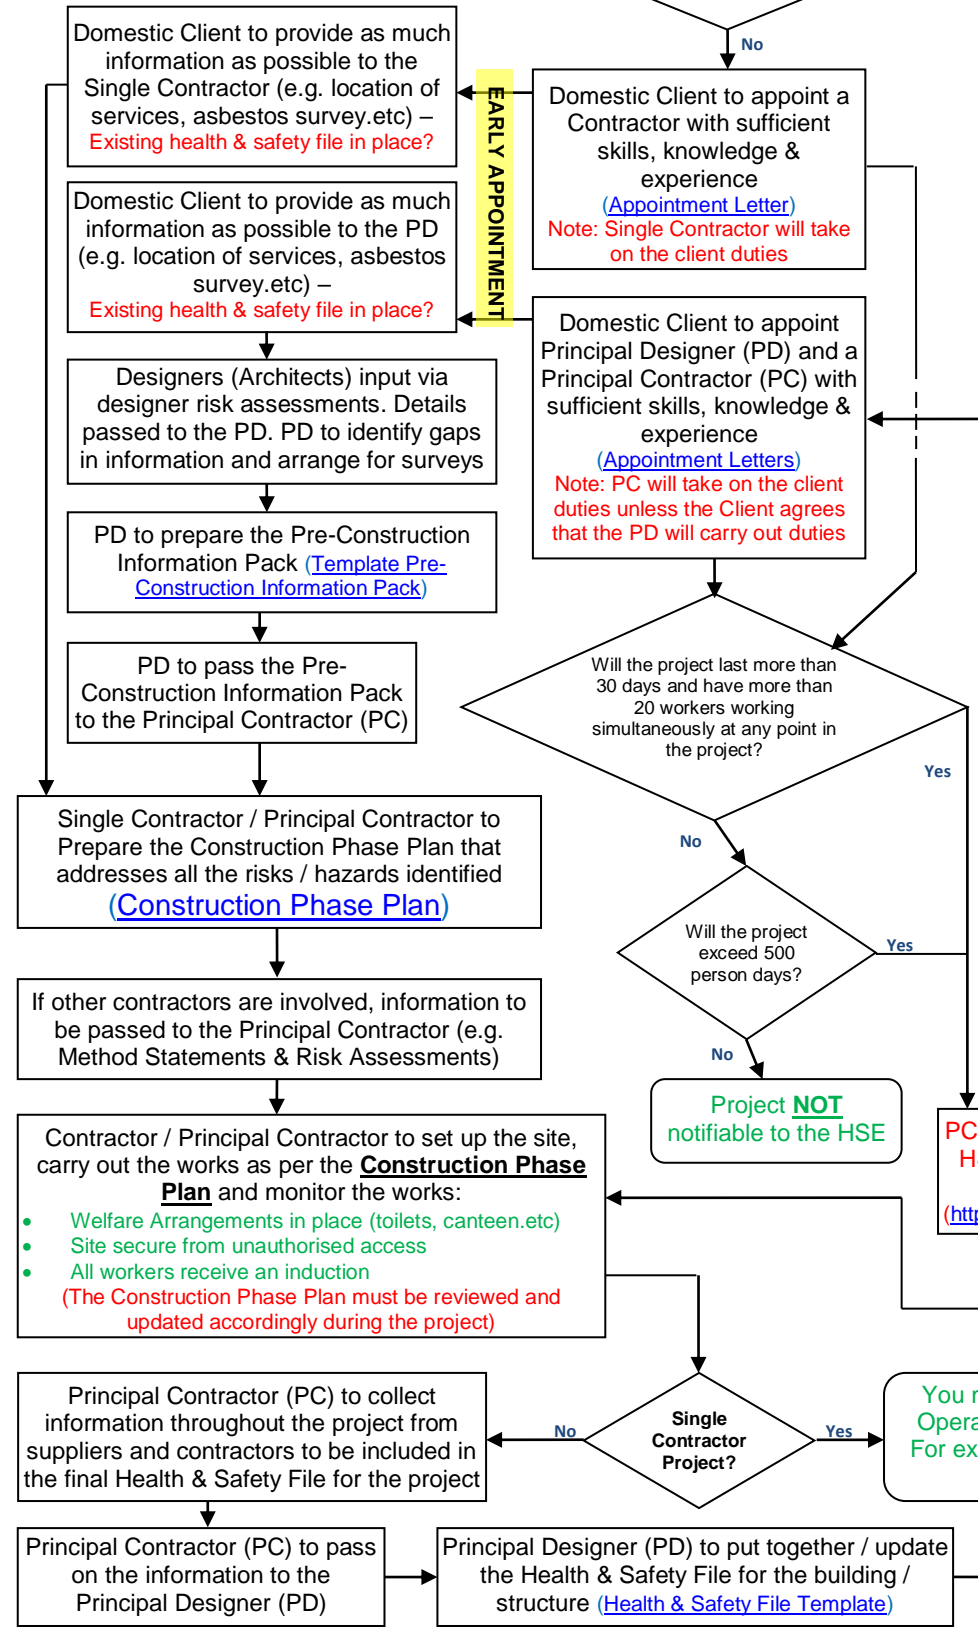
No

Domestic Client to appoint a Contractor with sufficient skills, knowledge & experience
(Appointment Letter)
Note: Single Contractor will take on the client duties

Domestic Client to provide as much information as possible to the Single Contractor (e.g. location of services, asbestos survey.etc) –
Existing health & safety file in place?

EARLY APPOINTMENT

Domestic Client to provide as much information as possible to the PD (e.g. location of services, asbestos survey.etc) –
Existing health & safety file in place?

Domestic Client to appoint Principal Designer (PD) and a Principal Contractor (PC) with sufficient skills, knowledge & experience
(Appointment Letters)
Note: PC will take on the client duties unless the Client agrees that the PD will carry out duties

Designers (Architects) input via designer risk assessments. Details passed to the PD. PD to identify gaps in information and arrange for surveys

PD to prepare the Pre-Construction Information Pack (Template Pre-Construction Information Pack)

PD to pass the Pre-Construction Information Pack to the Principal Contractor (PC)

Will the project last more than 30 days and have more than 20 workers working simultaneously at any point in the project?

Yes

No

Single Contractor / Principal Contractor to Prepare the Construction Phase Plan that addresses all the risks / hazards identified
(Construction Phase Plan)

Will the project exceed 500 person days?

Yes

No

If other contractors are involved, information to be passed to the Principal Contractor (e.g. Method Statements & Risk Assessments)

Project NOT notifiable to the HSE

PC
H
(http

Contractor / Principal Contractor to set up the site, carry out the works as per the Construction Phase Plan and monitor the works:
• Welfare Arrangements in place (toilets, canteen.etc)
• Site secure from unauthorised access
• All workers receive an induction
(The Construction Phase Plan must be reviewed and updated accordingly during the project)

Principal Contractor (PC) to collect information throughout the project from suppliers and contractors to be included in the final Health & Safety File for the project

No

Single Contractor Project?

Yes

You
Opera
For ex

Principal Contractor (PC) to pass on the information to the Principal Designer (PD)

Principal Designer (PD) to put together / update the Health & Safety File for the building / structure (Health & Safety File Template)